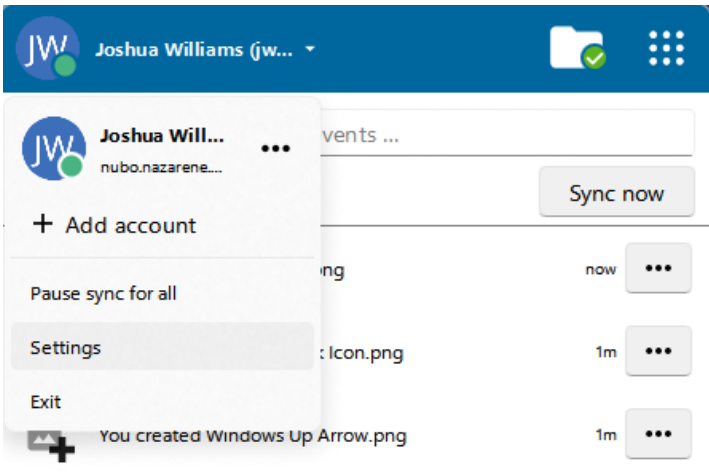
JW Joshua Williams (jw...

JW Joshua Will...
nubo.nazarene....
•••

vents ...

Sync now

+ Add account

Pause sync for all

Settings

Exit

png
now •••

Icon.png
1m •••

You created Windows Up Arrow.png
1m •••